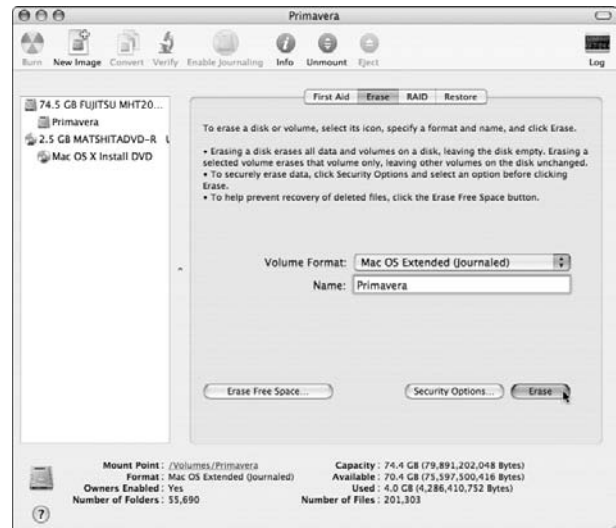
Primavera

Burn New Image Convert Verify Enable Journaling Info Unmount Eject Log

74.5 GB FUJITSU MHT20...
Primavera
2.5 GB MATSHITADVD-R
Mac OS X Install DVD

First Aid Erase RAID Restore

To erase a disk or volume, select its icon, specify a format and name, and click Erase.

• Erasing a disk erases all data and volumes on a disk, leaving the disk empty. Erasing a selected volume erases that volume only, leaving other volumes on the disk unchanged.
• To securely erase data, click Security Options and select an option before clicking Erase.
• To help prevent recovery of deleted files, click the Erase Free Space button.

Volume Format: Mac OS Extended (Journaled)
Name: Primavera

Erase Free Space...
Security Options...
Erase

Mount Point : /Volumes/Primavera
Format : Mac OS Extended (Journaled)
Owners Enabled : Yes
Number of Folders : 55,690

Capacity : 74.4 GB (79,891,202,048 Bytes)
Available : 70.4 GB (75,597,500,416 Bytes)
Used : 4.0 GB (4,286,410,752 Bytes)
Number of Files : 201,303

?